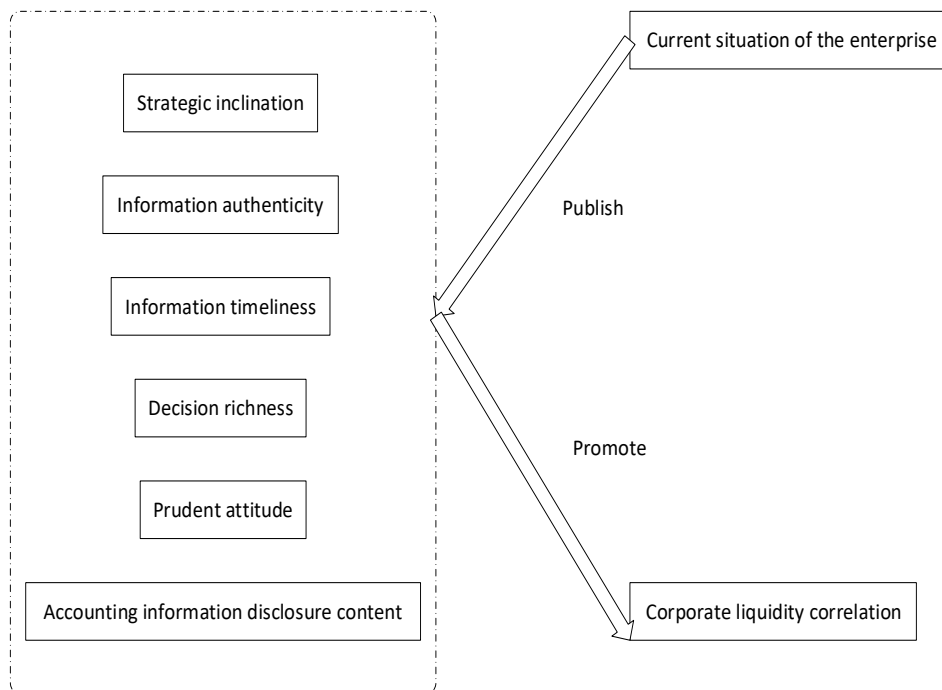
Current situation of the enterprise

Strategic inclination

Information authenticity

Publish

Information timeliness

Decision richness

Promote

Prudent attitude

Accounting information disclosure content

Corporate liquidity correlation